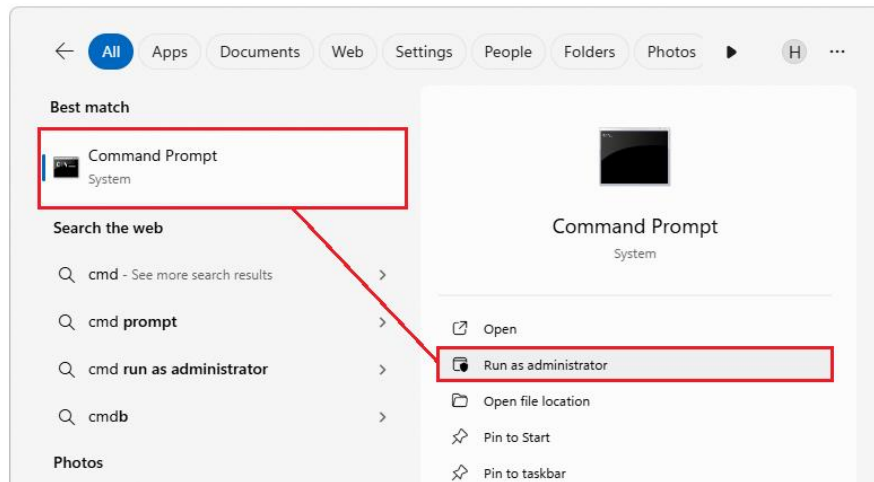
All Apps Documents Web Settings People Folders Photos H ···

Best match

Command Prompt
System

Search the web

cmd - See more search results

cmd prompt

cmd run as administrator

cmdb

Photos

Command Prompt
System

Open

Run as administrator

Open file location

Pin to Start

Pin to taskbar